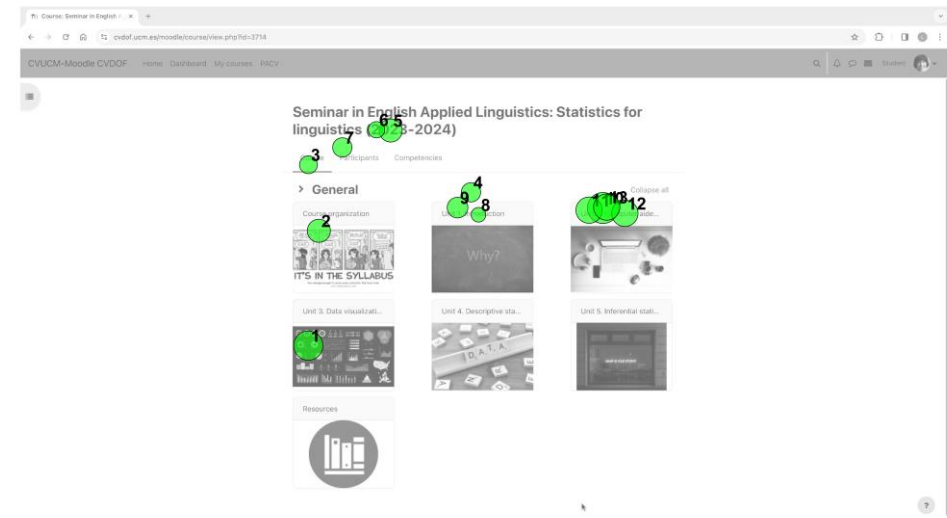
Course: Seminar in English A × +

cvdof.ucm.es/moodle/course/view.php?id=3714

CVUCM-Moodle CVDOF Home Dashboard My courses FACV

Student

Seminar in English Applied Linguistics: Statistics for linguistics (20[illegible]3-2024)

6 5 7 3

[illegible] Participants Competencies

> General

Collapse all

4 9 8 11 10 13 12

Course organization

2

IT'S IN THE SYLLABUS

Unit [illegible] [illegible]ction

Why?

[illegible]

Unit 3. Data visualizati...

1

Unit 4. Descriptive sta...

D A T A

Unit 5. Inferential stati...

Resources

?